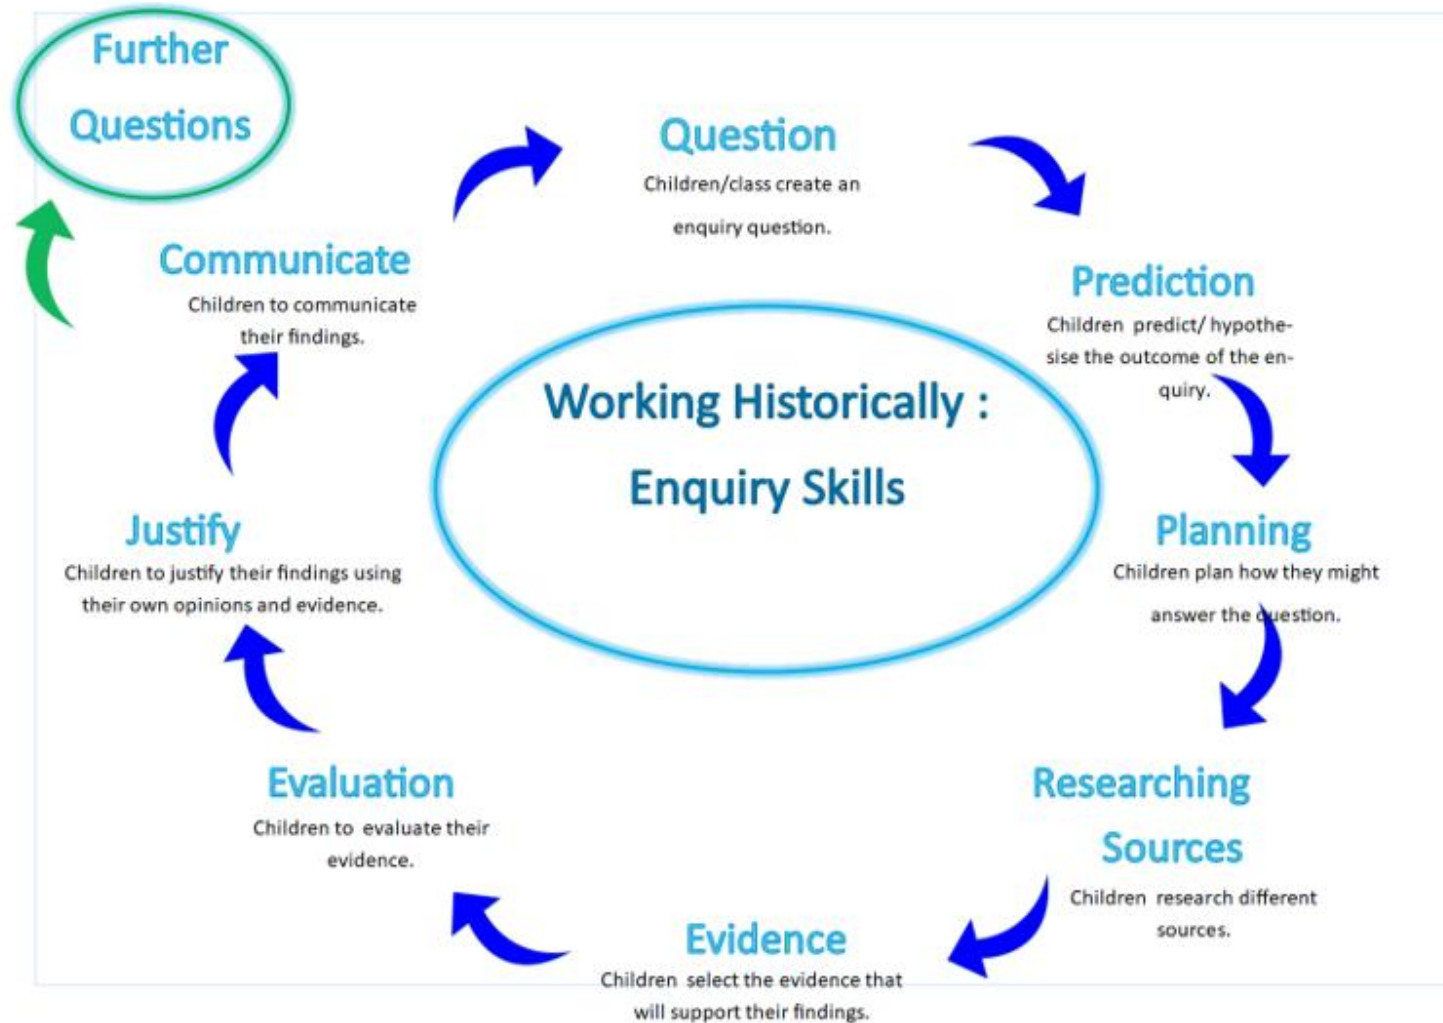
Further Questions

Question
Children/class create an enquiry question.

Prediction
Children predict/ hypothesise the outcome of the enquiry.

Planning
Children plan how they might answer the question.

Researching Sources
Children research different sources.

Evidence
Children select the evidence that will support their findings.

Evaluation
Children to evaluate their evidence.

Justify
Children to justify their findings using their own opinions and evidence.

Communicate
Children to communicate their findings.

Working Historically : Enquiry Skills